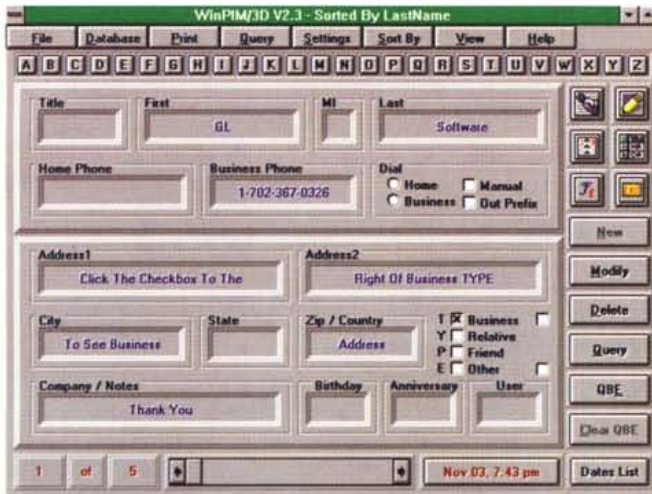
WinPIM/3D V2.3 - Sorted By LastName

File Database Print Query Settings Sort By View Help

A B C D E F G H I J K L M N O P Q R S T U V W X Y Z

Title

First
GL

MI

Last
Software

Home Phone

Business Phone
1-702-367-0326

Dial
Home
Business
Manual
Out Prefix

New

Modify

Delete

Query

QBE

Clear QBE

Address1
Click The Checkbox To The

Address2
Right Of Business TYPE

City
To See Business

State

Zip / Country
Address

T Business
Y Relative
P Friend
E Other

Company / Notes
Thank You

Birthday

Anniversary

User

1 of 5

Nov 03, 7:43 pm

Dates List